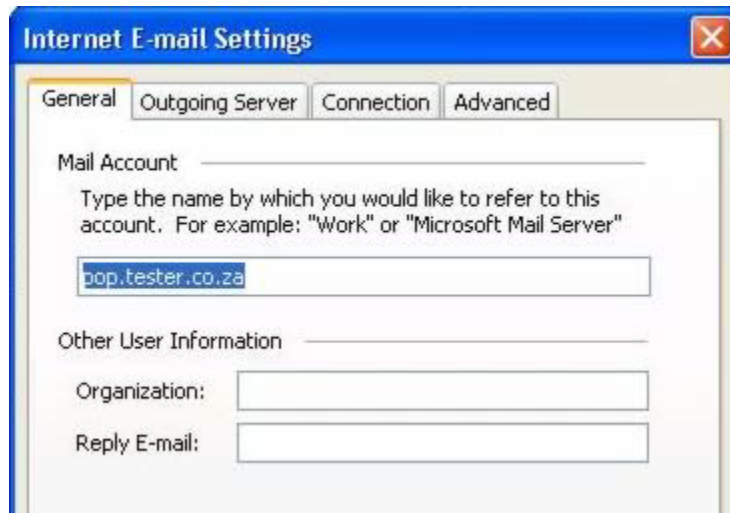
Internet E-mail Settings

General | Outgoing Server | Connection | Advanced

Mail Account

Type the name by which you would like to refer to this account. For example: "Work" or "Microsoft Mail Server"

pop.tester.co.za

Other User Information

Organization:

Reply E-mail: